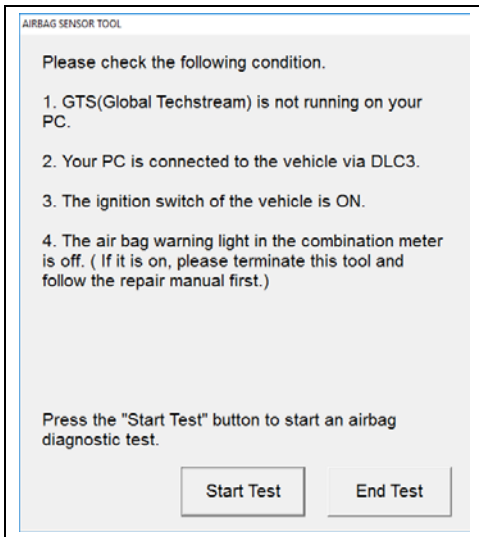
AIRBAG SENSOR TOOL

Please check the following condition.

1. GTS(Global Techstream) is not running on your PC.

2. Your PC is connected to the vehicle via DLC3.

3. The ignition switch of the vehicle is ON.

4. The air bag warning light in the combination meter is off. ( If it is on, please terminate this tool and follow the repair manual first.)

Press the "Start Test" button to start an airbag diagnostic test.

Start Test

End Test